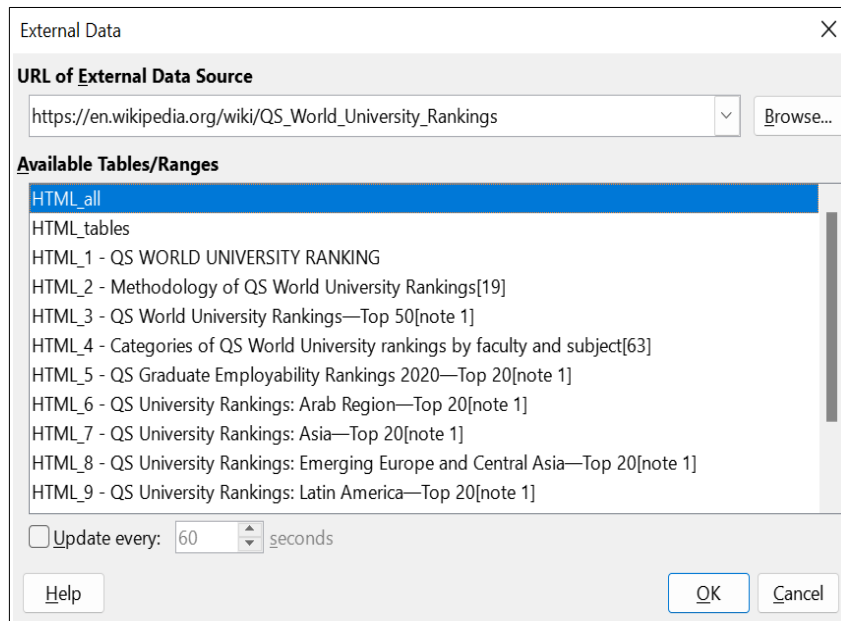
External Data

URL of External Data Source

https://en.wikipedia.org/wiki/QS_World_University_Rankings

Browse...

Available Tables/Ranges

HTML_all
HTML_tables
HTML_1 - QS WORLD UNIVERSITY RANKING
HTML_2 - Methodology of QS World University Rankings[19]
HTML_3 - QS World University Rankings—Top 50[note 1]
HTML_4 - Categories of QS World University rankings by faculty and subject[63]
HTML_5 - QS Graduate Employability Rankings 2020—Top 20[note 1]
HTML_6 - QS University Rankings: Arab Region—Top 20[note 1]
HTML_7 - QS University Rankings: Asia—Top 20[note 1]
HTML_8 - QS University Rankings: Emerging Europe and Central Asia—Top 20[note 1]
HTML_9 - QS University Rankings: Latin America—Top 20[note 1]

Update every: 60 seconds

Help

OK

Cancel